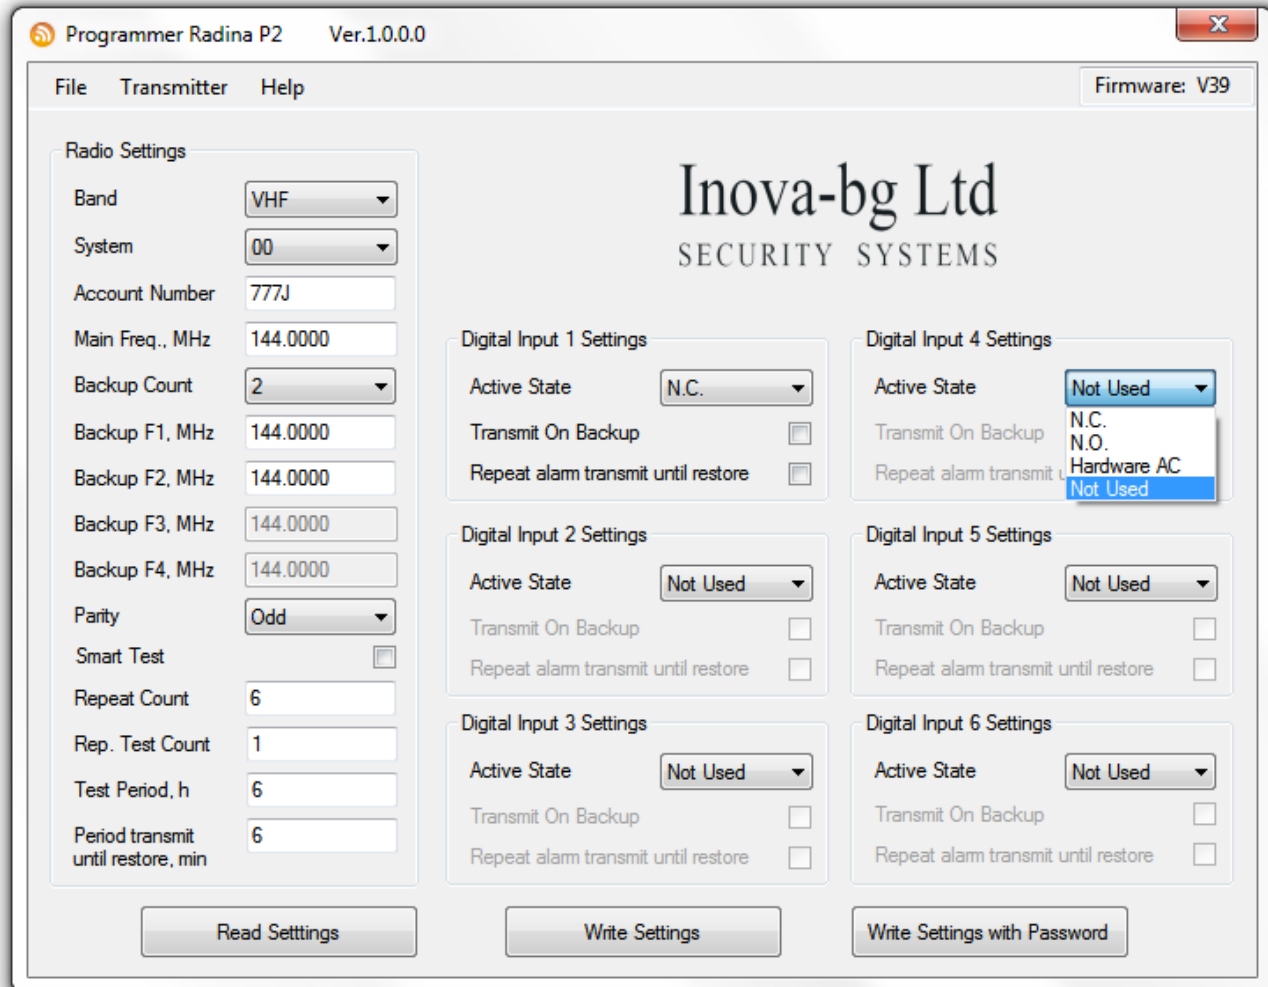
Programmer Radina P2 Ver.1.0.0.0

File Transmitter Help

Firmware: V39

Radio Settings

Band VHF

System 00

Account Number 777J

Main Freq., MHz 144.0000

Backup Count 2

Backup F1, MHz 144.0000

Backup F2, MHz 144.0000

Backup F3, MHz 144.0000

Backup F4, MHz 144.0000

Parity Odd

Smart Test

Repeat Count 6

Rep. Test Count 1

Test Period, h 6

Period transmit until restore, min 6

Inova-bg Ltd
SECURITY SYSTEMS

Digital Input 1 Settings

Active State N.C.

Transmit On Backup

Repeat alarm transmit until restore

Digital Input 4 Settings

Active State Not Used

N.C.
N.O.
Hardware AC
Not Used

Transmit On Backup

Repeat alarm transmit u

Digital Input 2 Settings

Active State Not Used

Transmit On Backup

Repeat alarm transmit until restore

Digital Input 5 Settings

Active State Not Used

Transmit On Backup

Repeat alarm transmit until restore

Digital Input 3 Settings

Active State Not Used

Transmit On Backup

Repeat alarm transmit until restore

Digital Input 6 Settings

Active State Not Used

Transmit On Backup

Repeat alarm transmit until restore

Read Setttings

Write Settings

Write Settings with Password